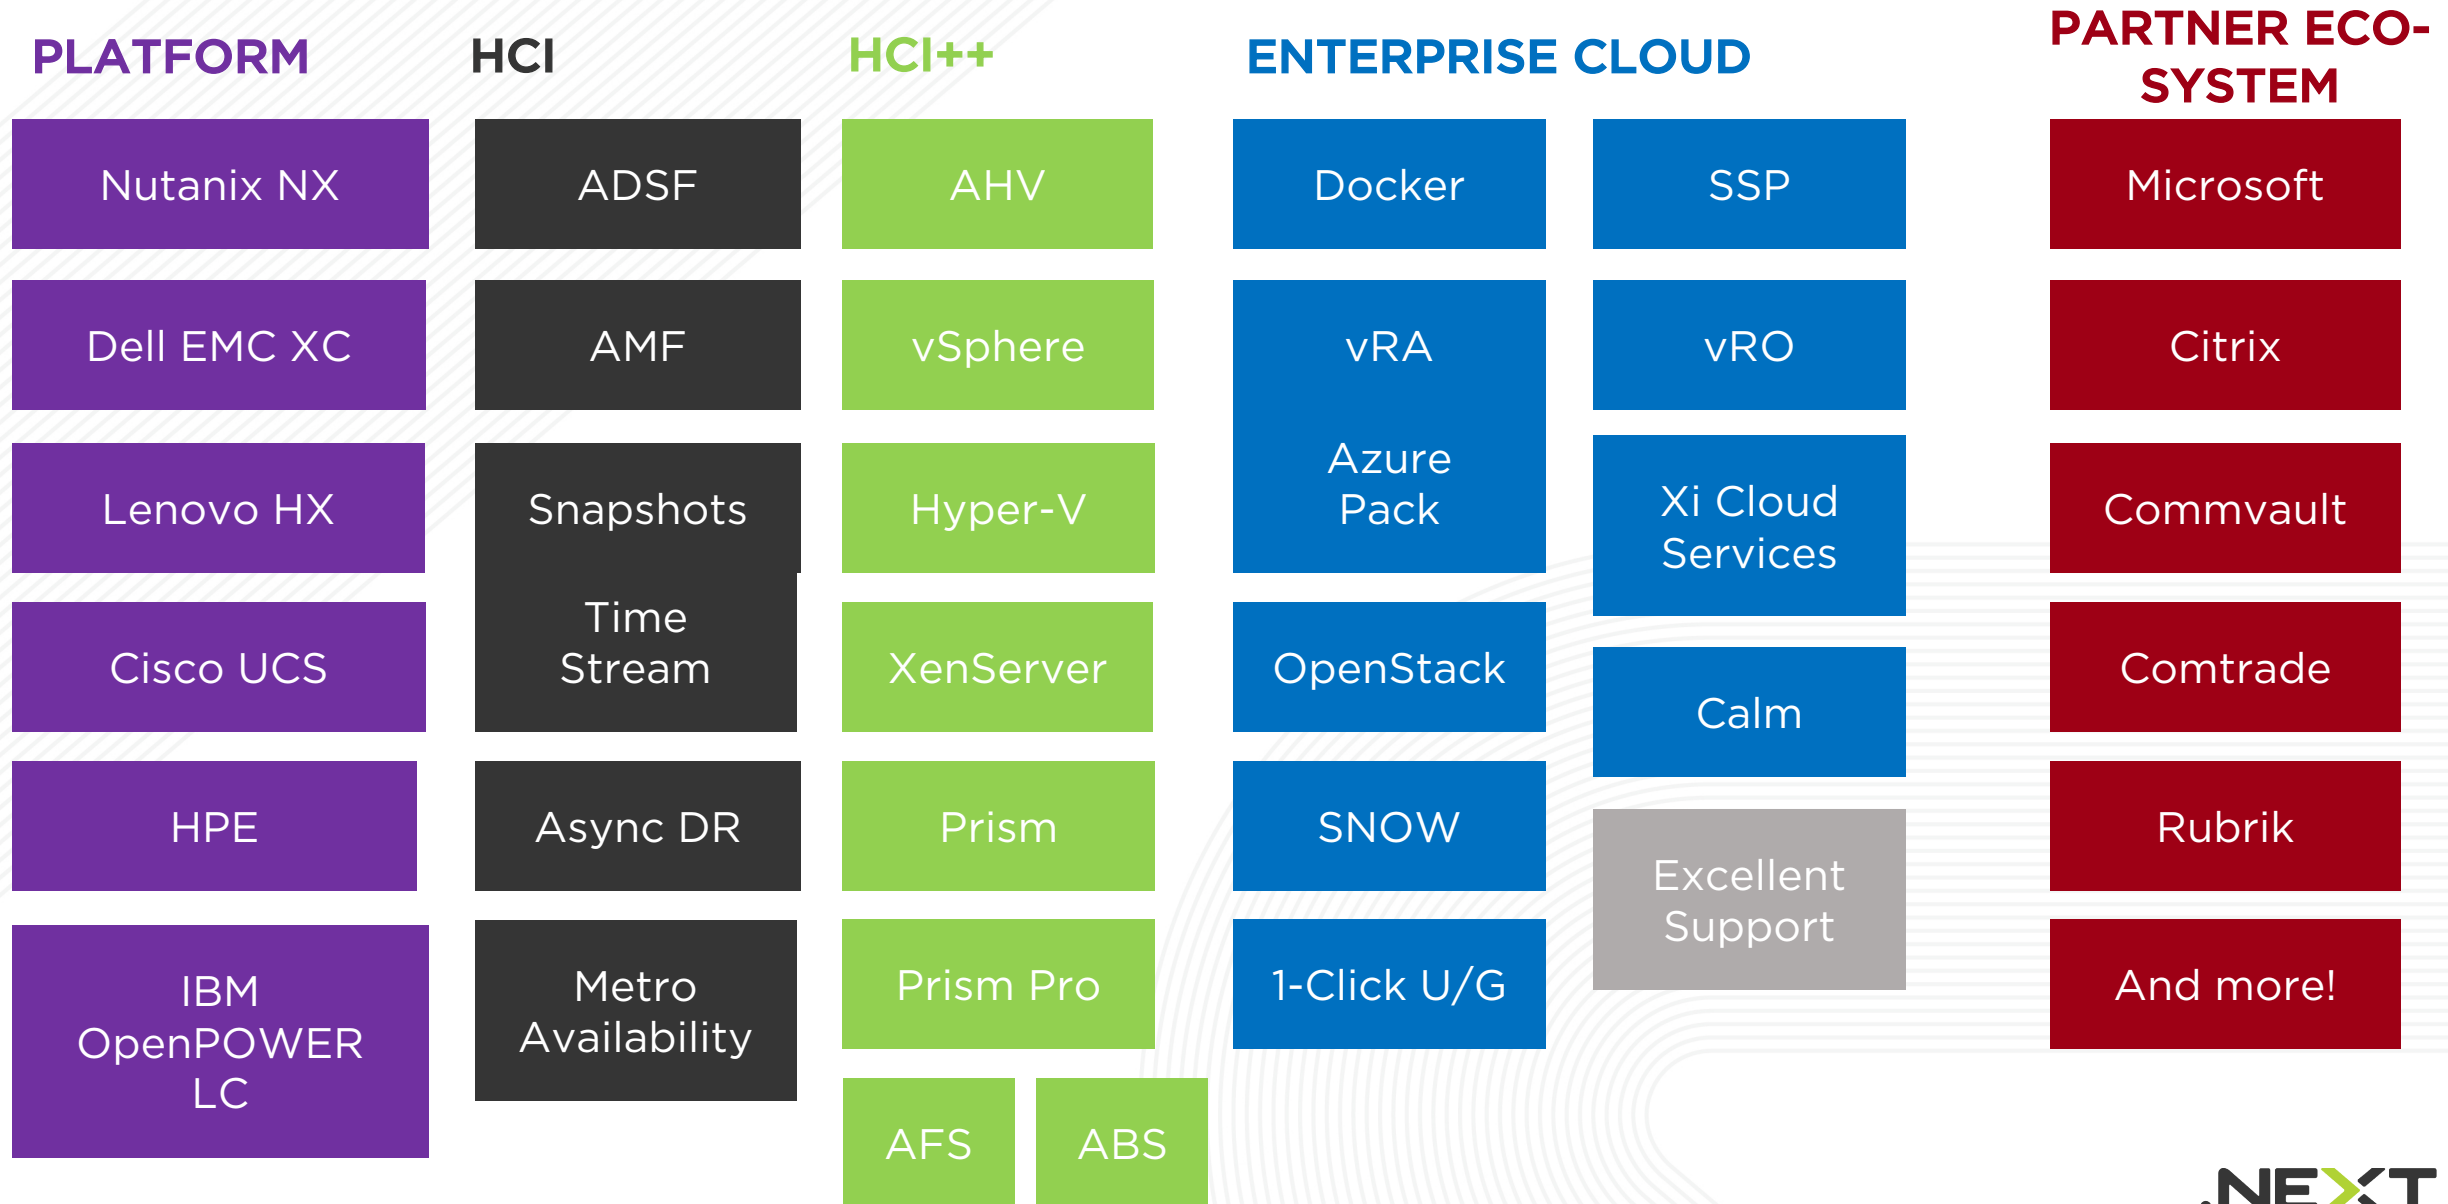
PLATFORM

Nutanix NX

Dell EMC XC

Lenovo HX

Cisco UCS

HPE

IBM OpenPOWER LC

HCI

ADSF

AMF

Snapshots

Time Stream

Async DR

Metro Availability

HCI++

AHV

vSphere

Hyper-V

XenServer

Prism

Prism Pro

AFS

ABS

ENTERPRISE CLOUD

Docker

vRA

Azure Pack

OpenStack

SNOW

1-Click U/G

SSP

vRO

Xi Cloud Services

Calm

Excellent Support

PARTNER ECO-SYSTEM

Microsoft

Citrix

Commvault

Comtrade

Rubrik

And more!

.NEXT